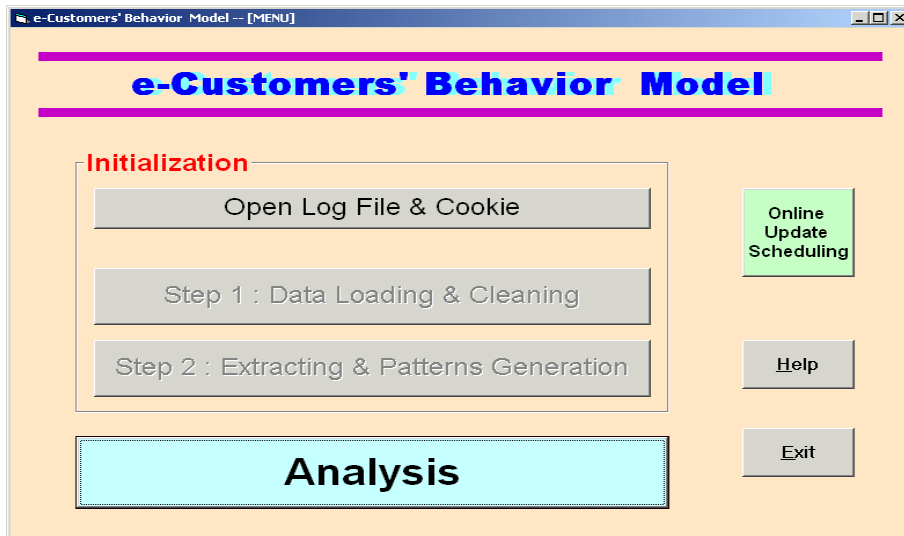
e-Customers' Behavior Model -- [MENU]

e-Customers' Behavior Model

Initialization

Open Log File & Cookie

Step 1 : Data Loading & Cleaning

Step 2 : Extracting & Patterns Generation

Online Update Scheduling

Help

Analysis

Exit